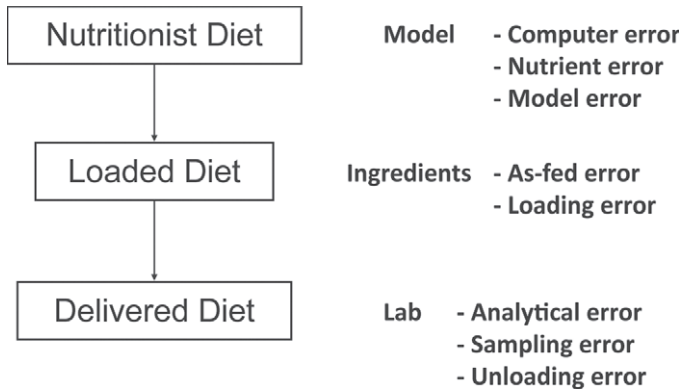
Nutritionist Diet

Model - Computer error
- Nutrient error
- Model error

Loaded Diet

Ingredients - As-fed error
- Loading error

Delivered Diet

Lab - Analytical error
- Sampling error
- Unloading error